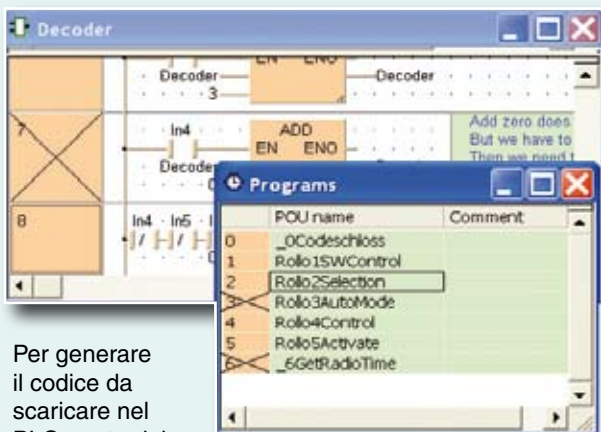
Decoder

EN ENO
Decoder
3
Decoder
7
In4
ADD
EN ENO
Decoder
Add zero does
But we have to
Then we need t
8
In4 In5

Programs

| | POU name | Comment |
|---|---|---|
| 0 | _0Codeschloss | |
| 1 | Rollo1SWControl | |
| 2 | Rollo2Selection | |
| 3 | Rollo3AutoMode | |
| 4 | Rollo4Control | |
| 5 | Rollo5Activate | |
| 6 | _6GetRadioTime | |

Per generare il codice da scaricare nel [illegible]